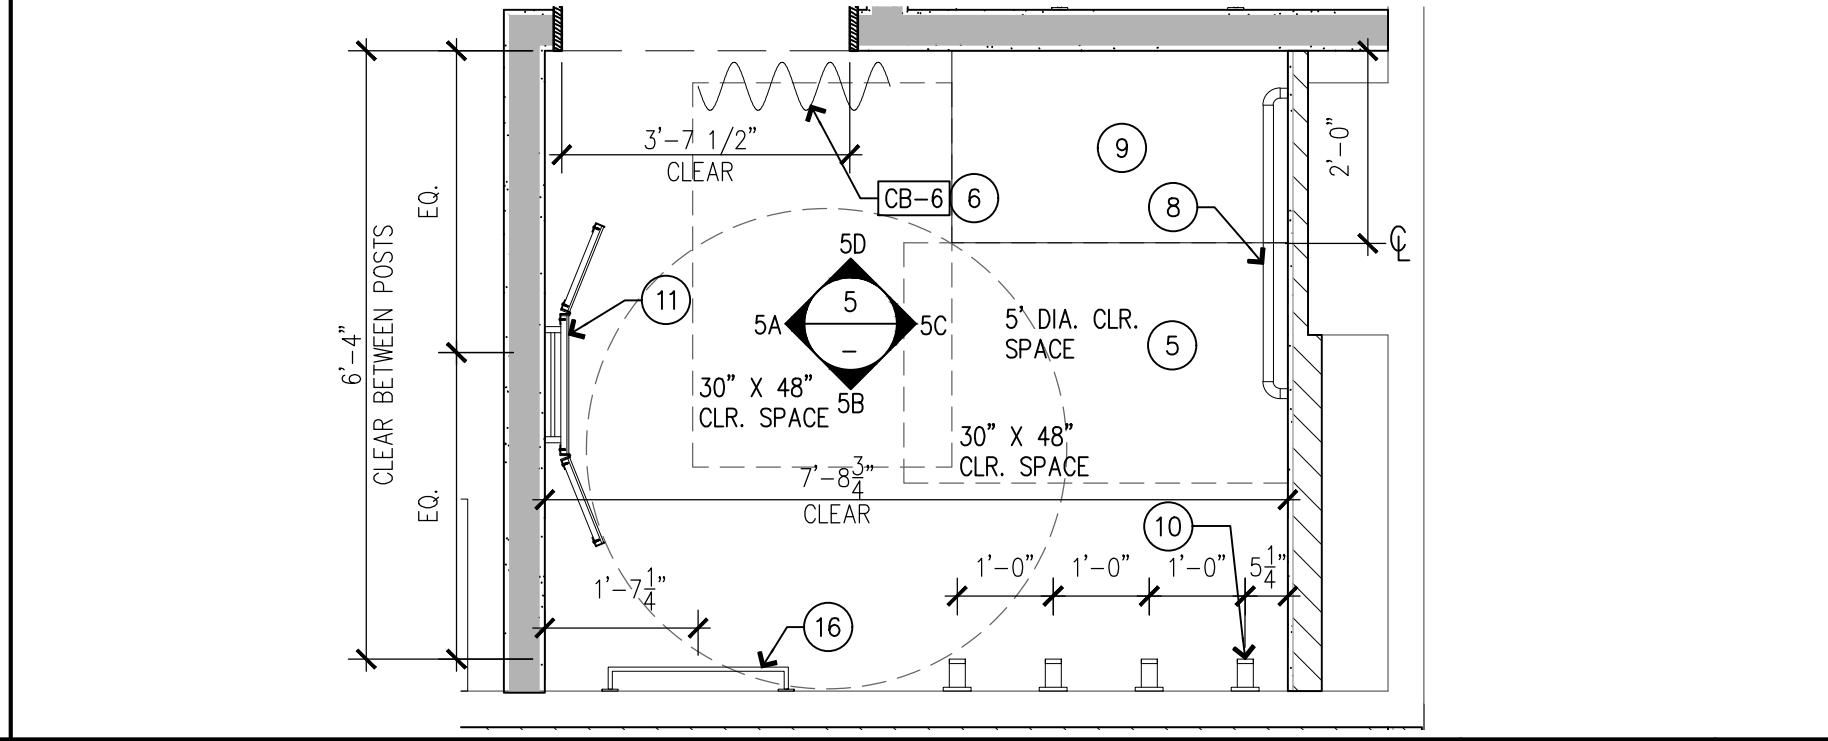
3'-7 1/2"
CLEAR

CB-6 6

9

8

2'-0"

℄

6'-4"
CLEAR BETWEEN POSTS

EQ.

EQ.

11

5D
5
5A
5C
–
5B

5' DIA. CLR. SPACE

5

30" X 48"
CLR. SPACE

30" X 48"
CLR. SPACE

7'-8$\frac{3}{4}$"
CLEAR

10

1'-0"
1'-0"
1'-0"
5$\frac{1}{4}$"

1'-7$\frac{1}{4}$"

16